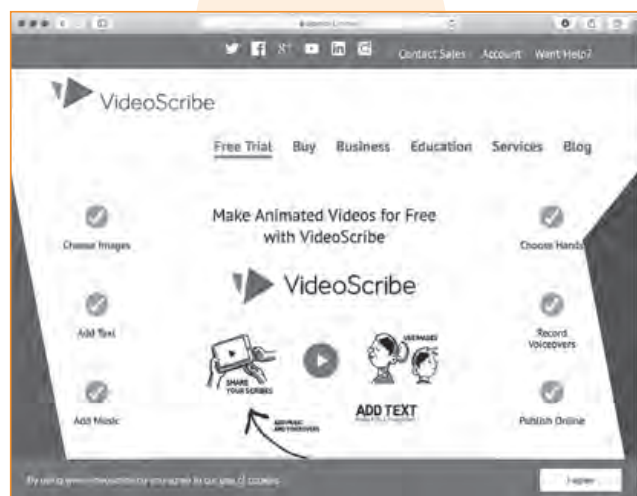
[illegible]

Contact Sales Account Want Help?

VideoScribe

Free Trial Buy Business Education Services Blog

Choose Images

Add Text

Add Music

Make Animated Videos for Free with VideoScribe

VideoScribe

SHARE YOUR SCRIBES

ADD TEXT

Choose Hands

Record Voiceovers

Publish Online

By using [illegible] you agree to our use of cookies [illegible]

I agree